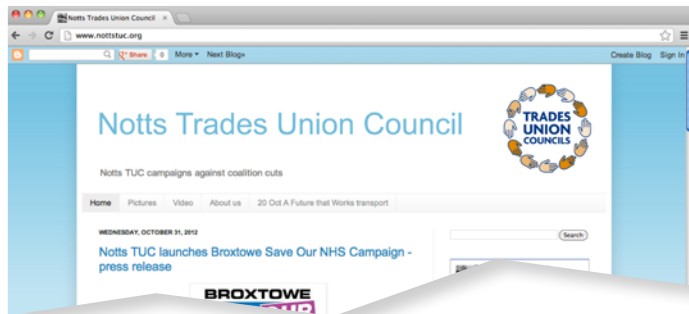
Notts Trades Union Council ×

www.nottstuc.org

Share 0 More ▾ Next Blog»

Create Blog Sign In

Notts Trades Union Council

TRADES UNION COUNCILS

Notts TUC campaigns against coalition cuts

Home Pictures Video About us 20 Oct A Future that Works transport

WEDNESDAY, OCTOBER 31, 2012

Notts TUC launches Broxtowe Save Our NHS Campaign - press release

Search

BROXTOWE